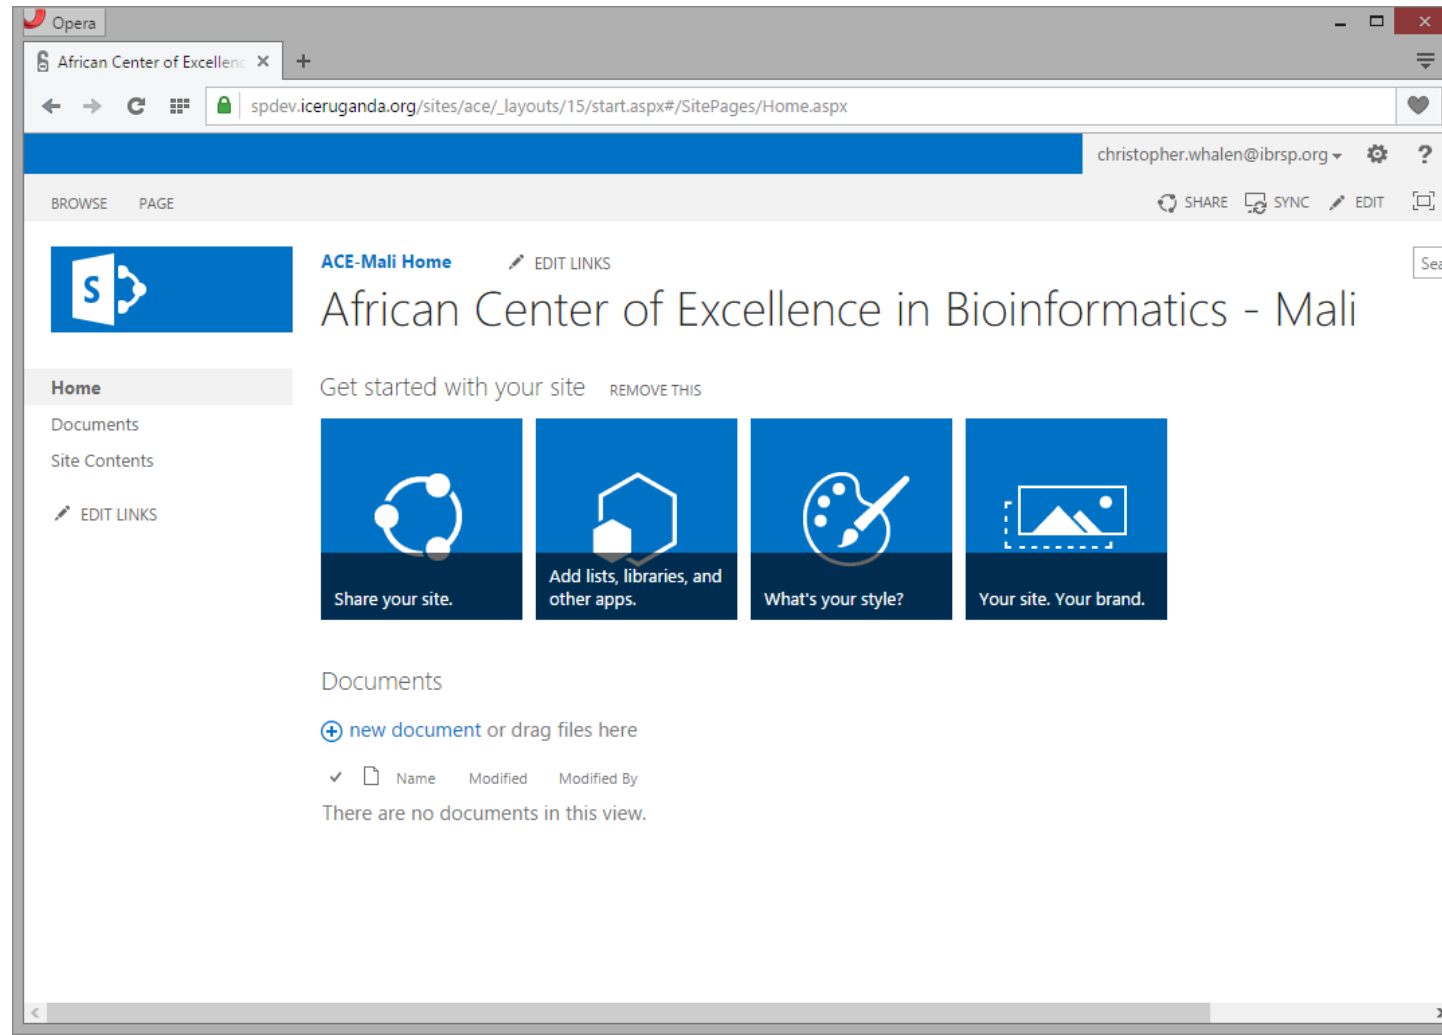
Opera

African Center of Excellenc ✕ +

spdev.iceruganda.org/sites/ace/_layouts/15/start.aspx#/SitePages/Home.aspx

christopher.whalen@ibrsp.org ▾ ?

BROWSE PAGE

SHARE SYNC EDIT

S

ACE-Mali Home EDIT LINKS

Sea

African Center of Excellence in Bioinformatics - Mali

Home
Documents
Site Contents

EDIT LINKS

Get started with your site REMOVE THIS

Share your site.

Add lists, libraries, and other apps.

What's your style?

Your site. Your brand.

Documents

new document or drag files here

✓ Name Modified Modified By

There are no documents in this view.